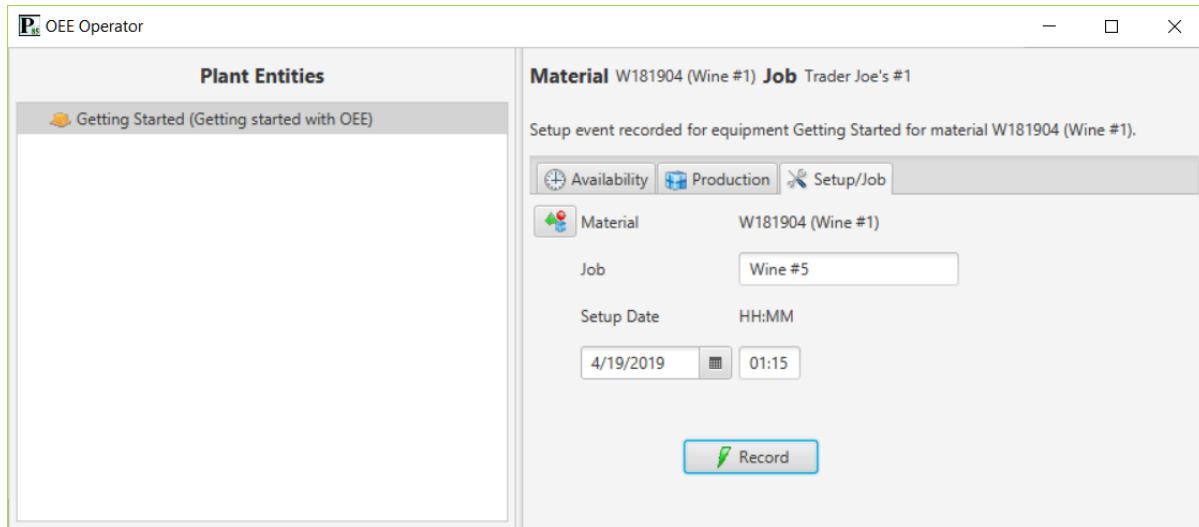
OEE Operator

Plant Entities

Getting Started (Getting started with OEE)

Material W181904 (Wine #1) Job Trader Joe's #1

Setup event recorded for equipment Getting Started for material W181904 (Wine #1).

Availability | Production | Setup/Job

Material W181904 (Wine #1)

Job Wine #5

Setup Date HH:MM

4/19/2019 01:15

Record